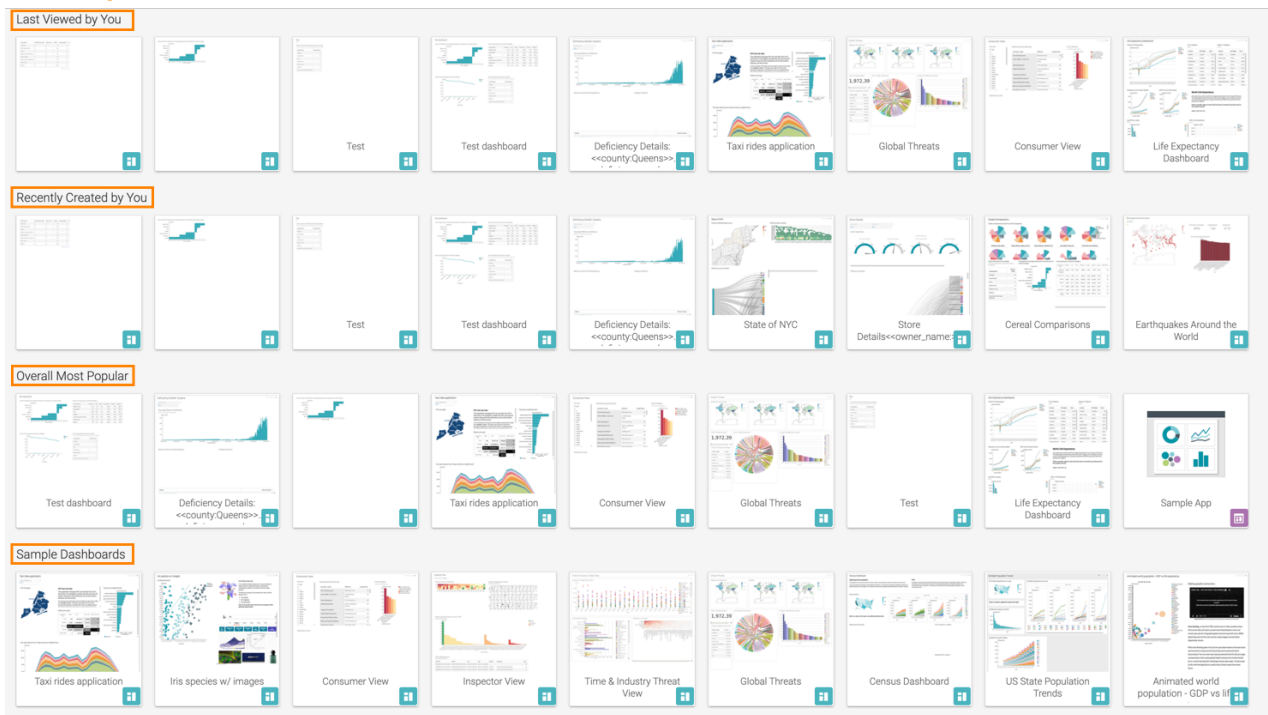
Last Viewed by You

Test

Test dashboard

Deficiency Details: <<county:Queens>>

Taxi rides application

1,972.39

Global Threats

Consumer View

Life Expectancy Dashboard

Recently Created by You

Test

Test dashboard

Deficiency Details: <<county:Queens>>

State of NYC

Store Details<<owner_name:

Cereal Comparisons

Earthquakes Around the World

Overall Most Popular

Test dashboard

Deficiency Details: <<county:Queens>>

Taxi rides application

Consumer View

1,972.39

Global Threats

Test

Life Expectancy Dashboard

Sample App

Sample Dashboards

Taxi rides application

Iris species w/ images

Consumer View

Inspector View

Time & Industry Threat View

1,972.39

Global Threats

Census Dashboard

US State Population Trends

Animated world population - GDP vs lif